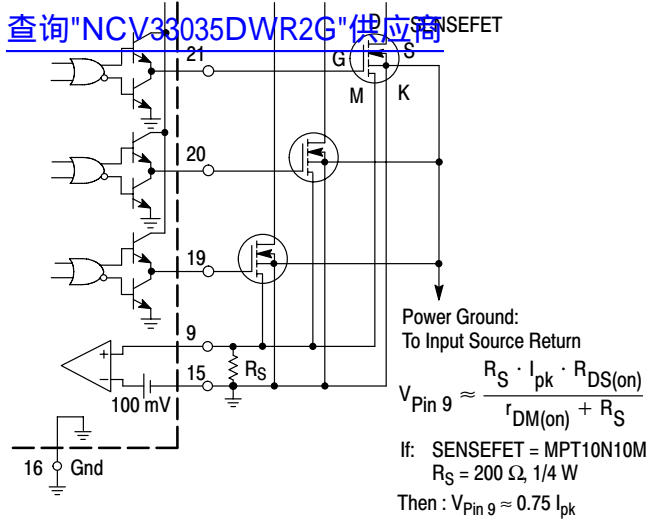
查询"NCV33035DWR2G"供应商

D SENSEFET

21

G S

M K

20

19

Power Ground:
To Input Source Return

9

15

$R_S$

100 mV

16 Gnd

$V_{Pin\ 9} \approx \frac{R_S \cdot I_{pk} \cdot R_{DS(on)}}{r_{DM(on)} + R_S}$

If: SENSEFET = MPT10N10M
$R_S$ = 200 Ω, 1/4 W

Then : $V_{Pin\ 9} \approx 0.75\ I_{pk}$